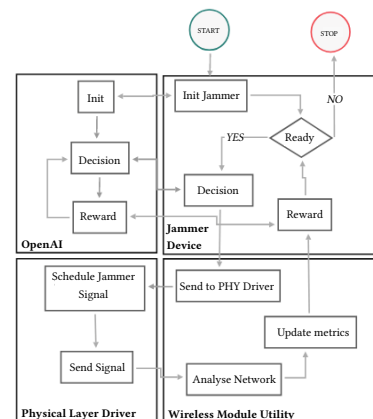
START

STOP

OpenAI

Init

Decision

Reward

Init Jammer

Ready

YES

NO

Decision

Reward

Jammer Device

Schedule Jammer Signal

Send Signal

Physical Layer Driver

Send to PHY Driver

Update metrics

Analyse Network

Wireless Module Utility